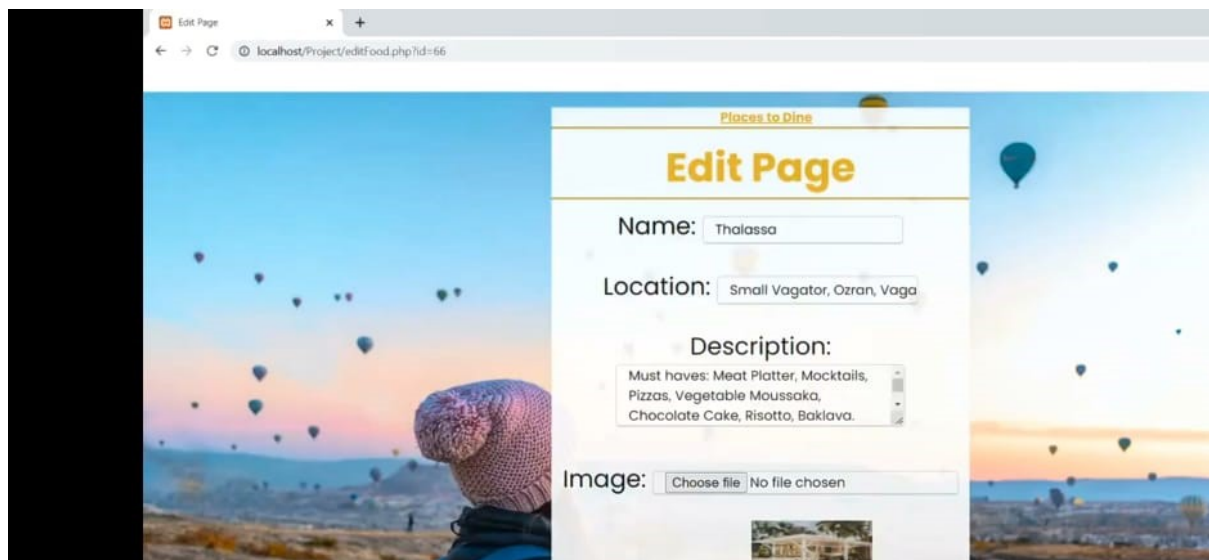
Edit Page
×
+
localhost/Project/editFood.php?id=66

Places to Dine

Edit Page

Name: Thalassa

Location: Small Vagator, Ozran, Vaga

Description:
Must haves: Meat Platter, Mocktails, Pizzas, Vegetable Moussaka, Chocolate Cake, Risotto, Baklava.

Image: Choose file No file chosen